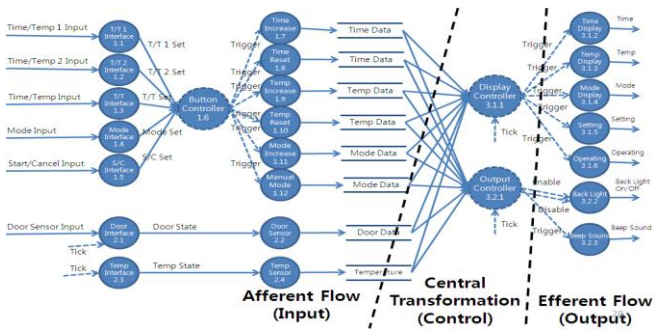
Time/Temp 1 Input
T/T 1 Interface 1.1
T/T 1 Set
Time/Temp 2 Input
T/T 2 Interface 1.2
T/T 2 Set
Time/Temp Input
T/T Interface 1.3
T/T Set
Mode Input
Mode Interface 1.4
Mode Set
Start/Cancel Input
S/C Interface 1.5
S/C Set
Button Controller 1.6
Trigger
Trigger
Trigger
Trigger
Trigger
Trigger
Time Increase 1.7
Time Reset 1.8
Temp Increase 1.9
Temp Reset 1.10
Mode Increase 1.11
Manual Mode 1.12
Time Data
Time Data
Temp Data
Temp Data
Mode Data
Mode Data
Door Sensor Input
Door Sensor 2.1
Door State
Door Sensor 2.2
Door Data
Tick
Tick
Temp Interface 2.3
Temp State
Temp Sensor 2.4
Temperature
Display Controller 3.1.1
Tick
Output Controller 3.2.1
Tick
Trigger
Trigger
Trigger
Trigger
Trigger
Enable
Disable
Trigger
Time Display 3.1.2
Time
Temp Display 3.1.3
Temp
Mode Display 3.1.4
Mode
Setting 3.1.5
Setting
Operating 3.1.6
Operating
Back Light 3.2.2
Back Light On/Off
Beep Sound 3.2.3
Beep Sound
Afferent Flow (Input)
Central Transformation (Control)
Efferent Flow (Output)